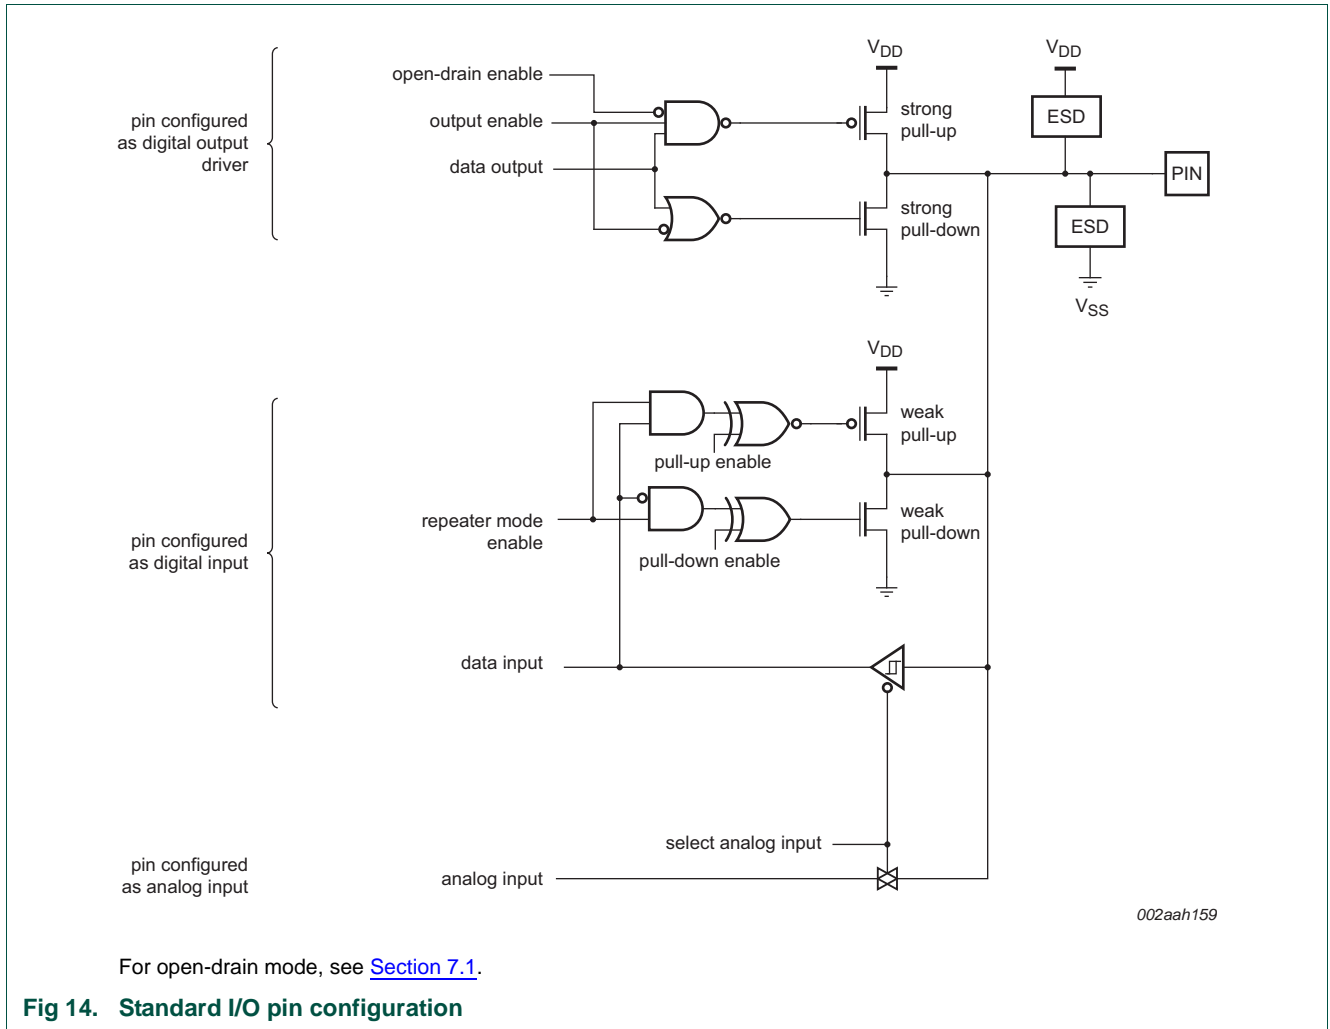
pin configured as digital output driver

open-drain enable

output enable

data output

$V_{DD}$

strong pull-up

strong pull-down

$V_{DD}$

ESD

PIN

ESD

$V_{SS}$

$V_{DD}$

weak pull-up

pull-up enable

pin configured as digital input

repeater mode enable

weak pull-down

pull-down enable

data input

select analog input

pin configured as analog input

analog input

002aah159

For open-drain mode, see Section 7.1.

Fig 14. Standard I/O pin configuration